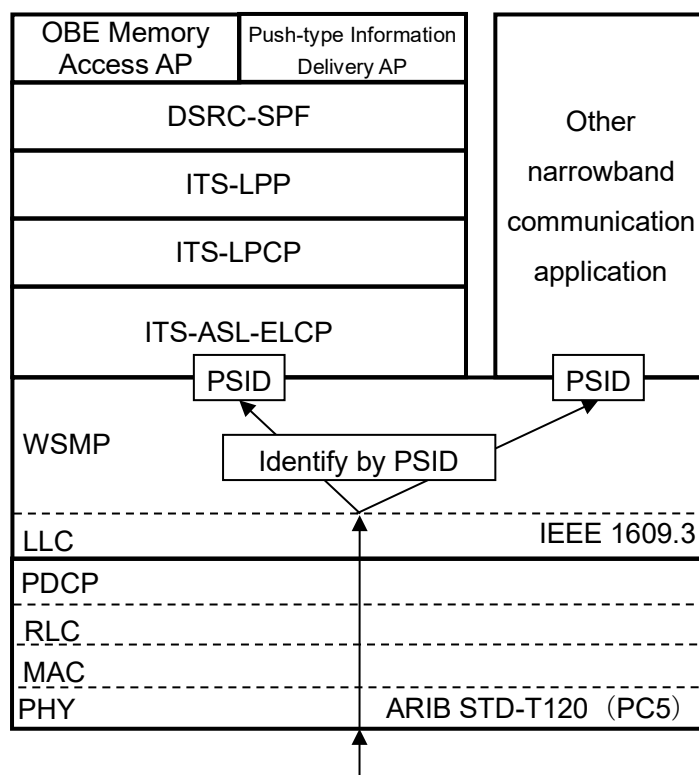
OBE Memory Access AP

Push-type Information Delivery AP

DSRC-SPF

ITS-LPP

ITS-LPCP

ITS-ASL-ELCP

Other narrowband communication application

PSID

PSID

WSMP

Identify by PSID

LLC

IEEE 1609.3

PDCP

RLC

MAC

PHY

ARIB STD-T120（PC5）